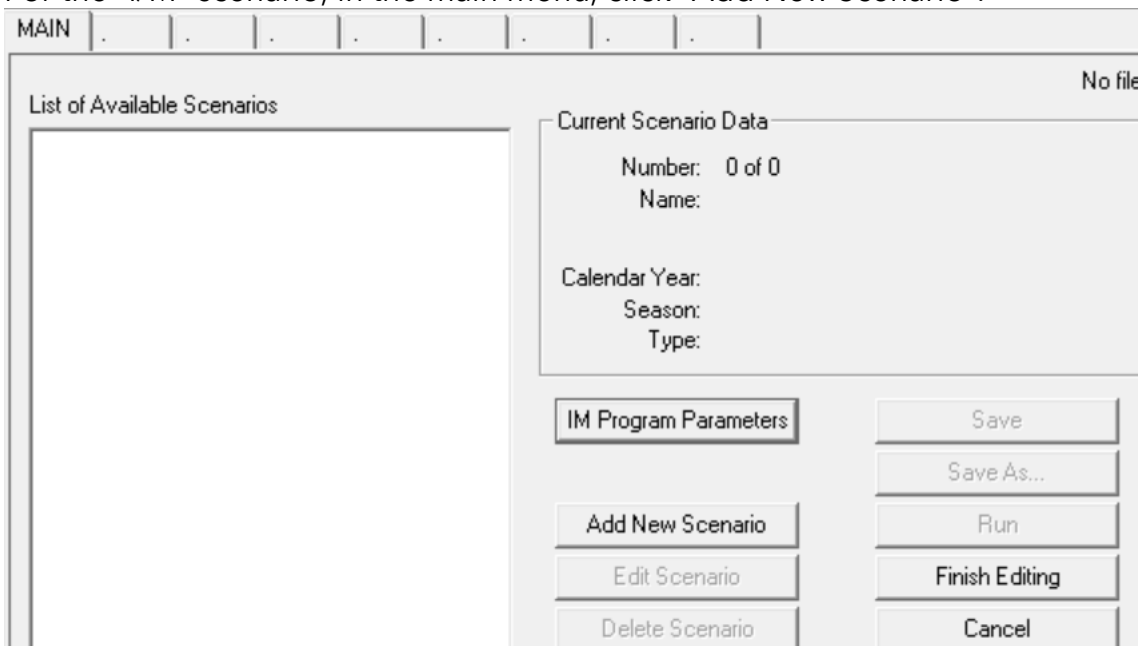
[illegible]

MAIN | . | . | . | . | . | . | . | .

No file

List of Available Scenarios

Current Scenario Data

Number: 0 of 0
Name:

Calendar Year:
Season:
Type:

IM Program Parameters

Save

Save As...

Add New Scenario

Run

Edit Scenario

Finish Editing

Delete Scenario

Cancel